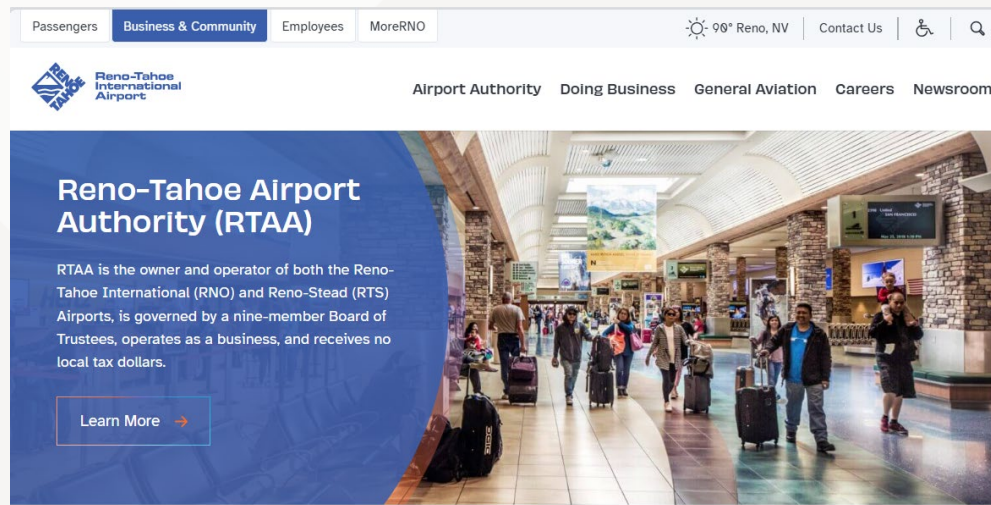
Passengers Business & Community Employees MoreRNO

90° Reno, NV Contact Us

Reno-Tahoe International Airport

Airport Authority Doing Business General Aviation Careers Newsroom

Reno-Tahoe Airport Authority (RTAA)

RTAA is the owner and operator of both the Reno-Tahoe International (RNO) and Reno-Stead (RTS) Airports, is governed by a nine-member Board of Trustees, operates as a business, and receives no local tax dollars.

Learn More →